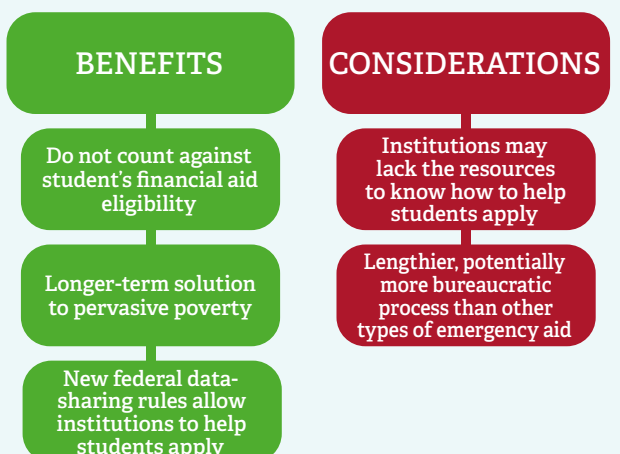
BENEFITS

Do not count against student's financial aid eligibility

Longer-term solution to pervasive poverty

New federal data-sharing rules allow institutions to help students apply

CONSIDERATIONS

Institutions may lack the resources to know how to help students apply

Lengthier, potentially more bureaucratic process than other types of emergency aid